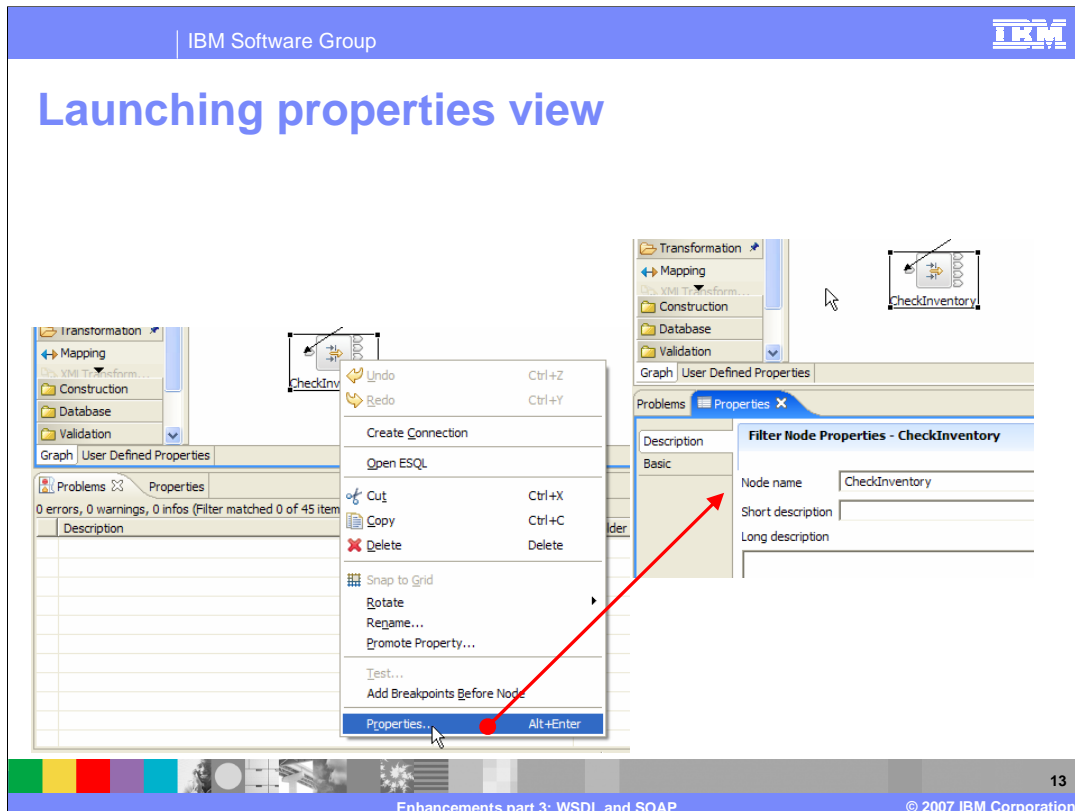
IBM Software Group

IBM

Launching properties view

Transformation
Mapping
XML Transform...
Construction
Database
Validation
Graph | User Defined Properties

CheckInventory

Problems | Properties

Description | Filter Node Properties - CheckInventory
Basic

Node name | CheckInventory
Short description
Long description

Transformation
Mapping
XML Transform...
Construction
Database
Validation
Graph | User Defined Properties

CheckInv

Problems | Properties
0 errors, 0 warnings, 0 infos (Filter matched 0 of 45 item
Description
lder

Undo Ctrl+Z
Redo Ctrl+Y
Create Connection
Open ESQL
Cut Ctrl+X
Copy Ctrl+C
Delete Delete
Snap to Grid
Rotate
Rename...
Promote Property...
Test...
Add Breakpoints Before Node
Properties... Alt+Enter

13

Enhancements part 3: WSDL and SOAP © 2007 IBM Corporation